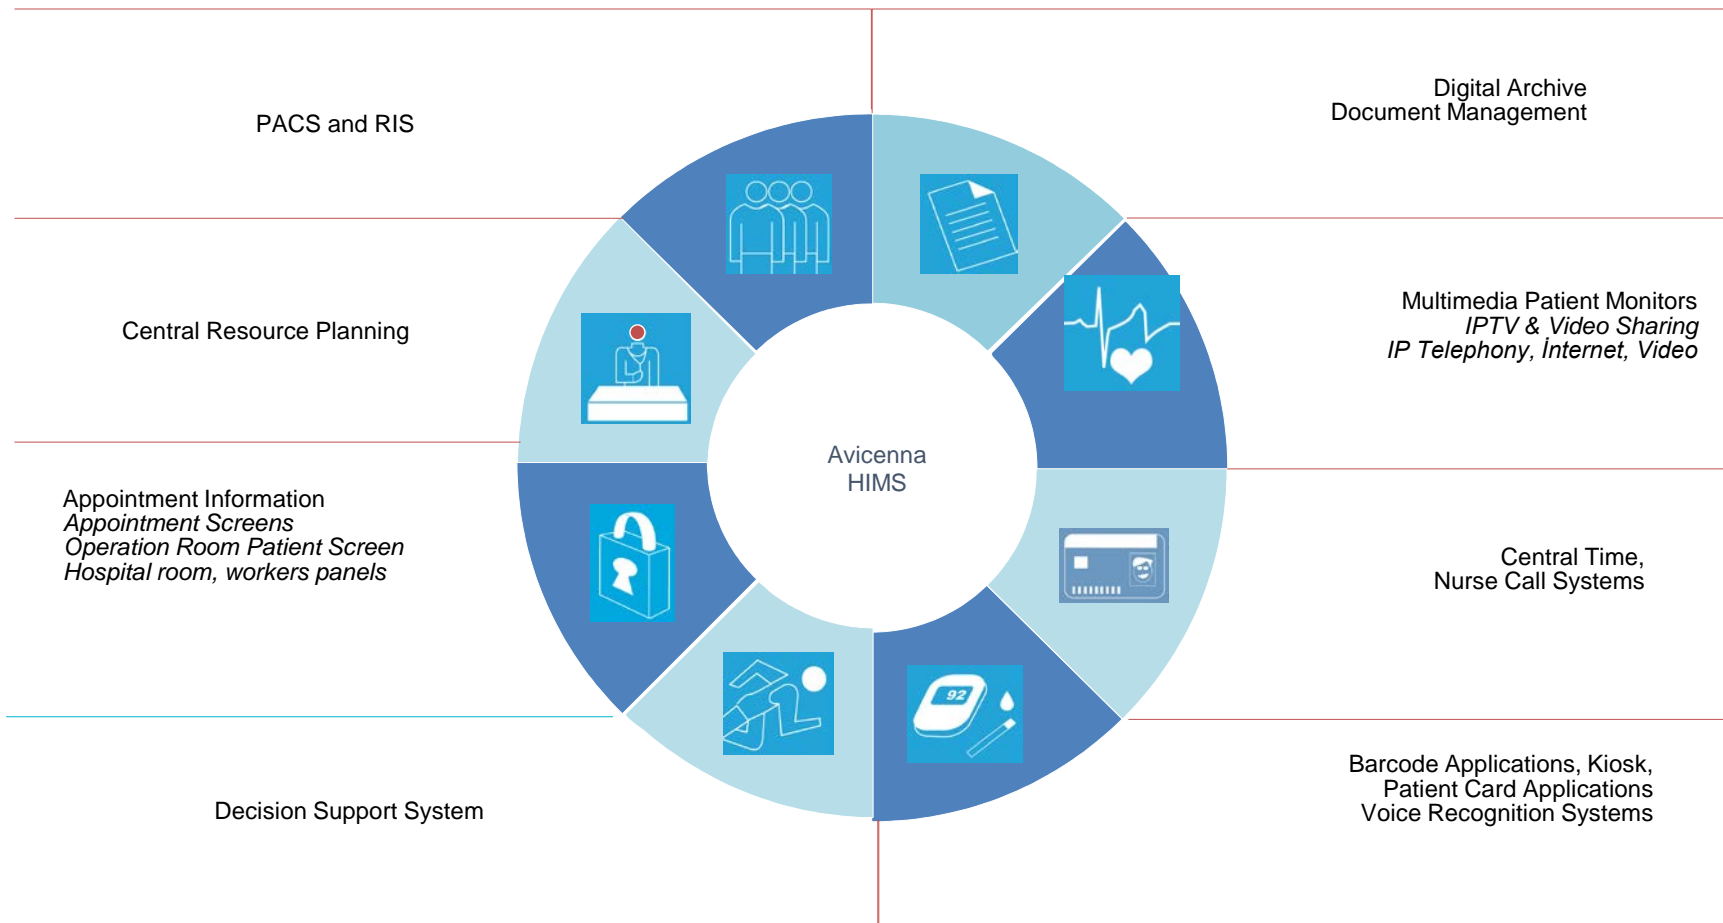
PACS and RIS

Digital Archive
Document Management

Central Resource Planning

Multimedia Patient Monitors
*IPTV & Video Sharing*
*IP Telephony, İnternet, Video*

Avicenna
HIMS

Appointment Information
*Appointment Screens*
*Operation Room Patient Screen*
*Hospital room, workers panels*

Central Time,
Nurse Call Systems

92

Decision Support System

Barcode Applications, Kiosk,
Patient Card Applications
Voice Recognition Systems